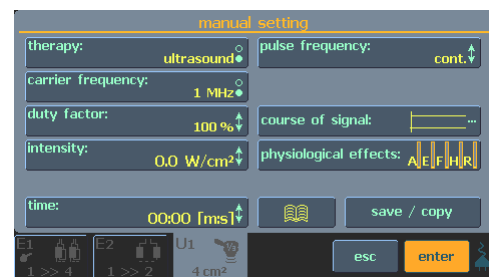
manual setting

therapy:
ultrasound

carrier frequency:
1 MHz

duty factor:
100 %

intensity:
0.0 W/cm²

time:
00:00 [m:s]

pulse frequency:
cont.

course of signal:

physiological effects: A E F H R

save / copy

E1
1 >> 4

E2
1 >> 2

U1
4 cm²

esc

enter